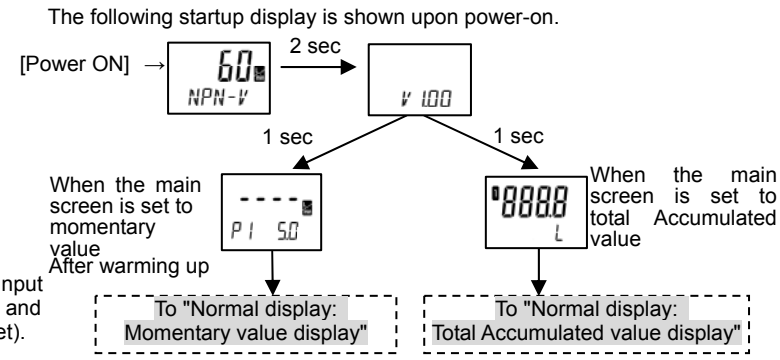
The following startup display is shown upon power-on.

[Power ON] →

60

NPN-V

2 sec

V 1.00

1 sec

1 sec

When the main screen is set to momentary value

----

P 1 5.0

After warming up

8888

L

When the main screen is set to total Accumulated value

nput
and
et).

To "Normal display: Momentary value display"

To "Normal display: Total Accumulated value display"